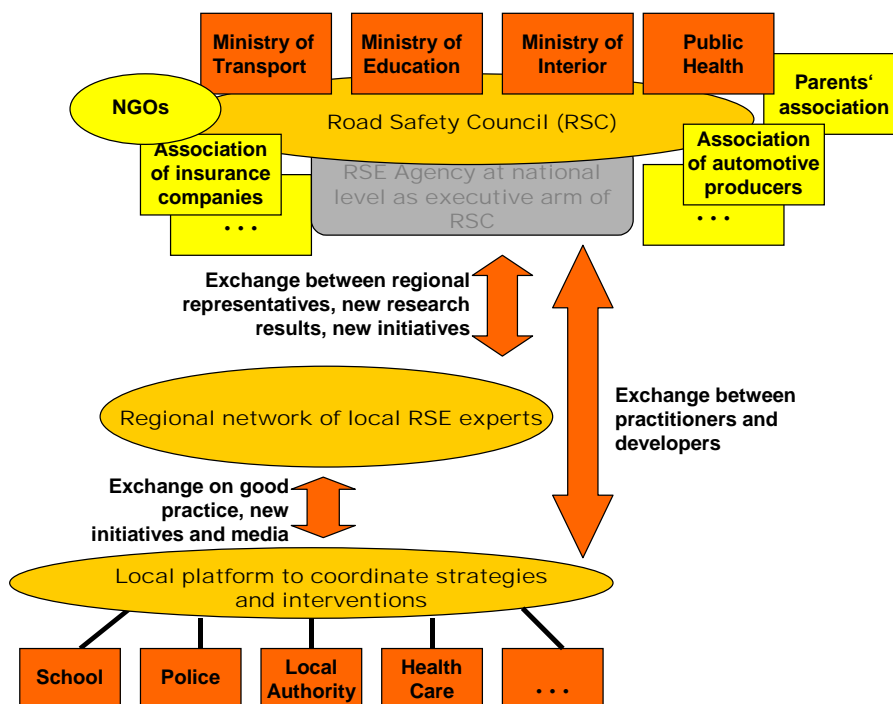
Ministry of Transport

Ministry of Education

Ministry of Interior

Public Health

Parents' association

NGOs

Road Safety Council (RSC)

Association of insurance companies

...

RSE Agency at national level as executive arm of RSC

Association of automotive producers

...

Exchange between regional representatives, new research results, new initiatives

Exchange between practitioners and developers

Regional network of local RSE experts

Exchange on good practice, new initiatives and media

Local platform to coordinate strategies and interventions

School

Police

Local Authority

Health Care

...